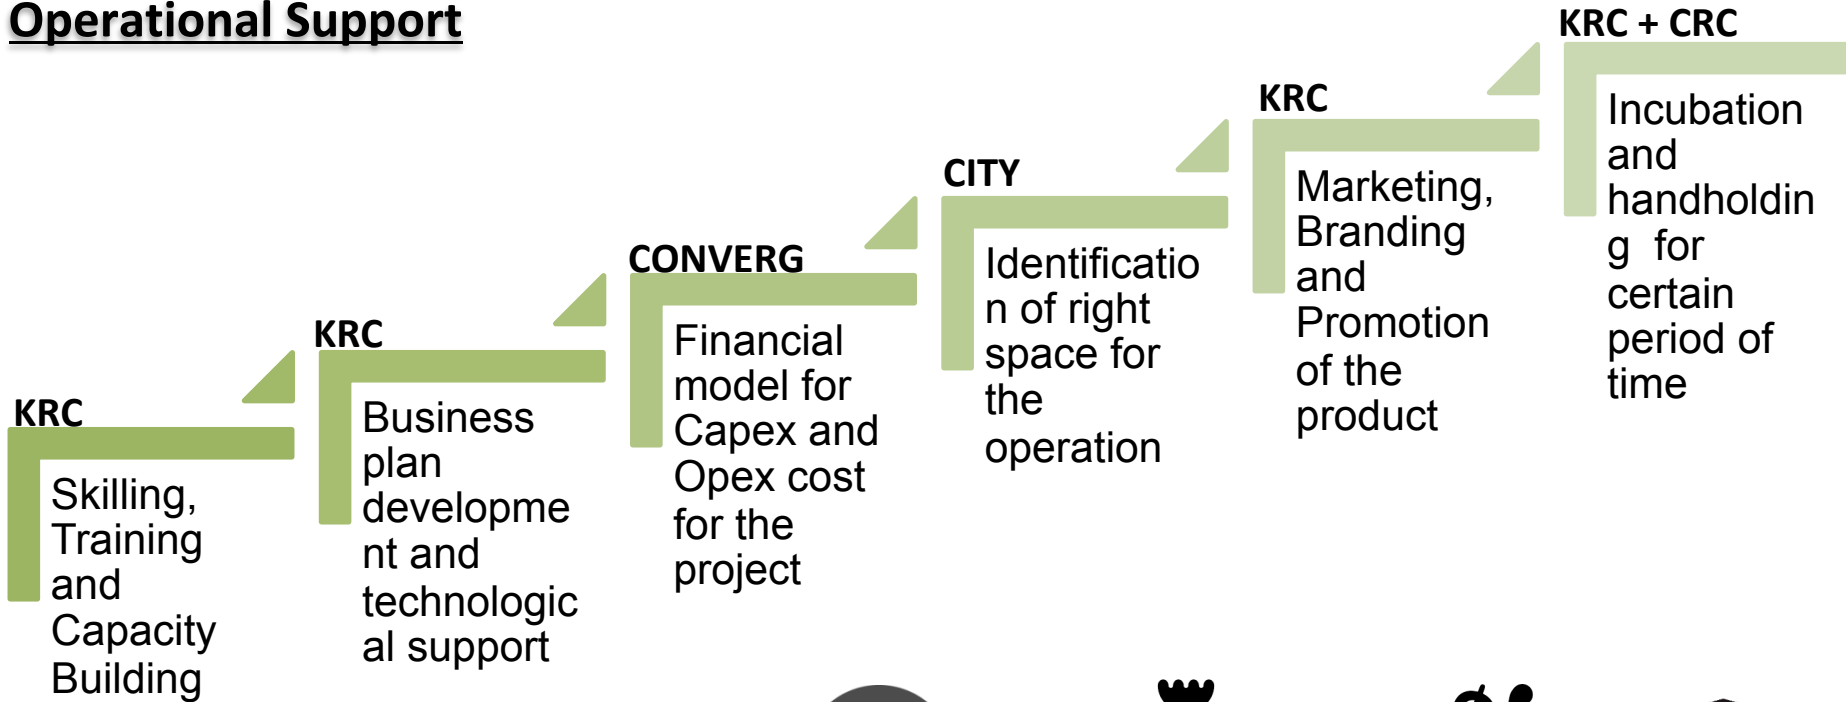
Operational Support

KRC

Skilling, Training and Capacity Building

KRC

Business plan development and technological support

CONVERG

Financial model for Capex and Opex cost for the project

CITY

Identification of right space for the operation

KRC

Marketing, Branding and Promotion of the product

KRC + CRC

Incubation and handholding for certain period of time